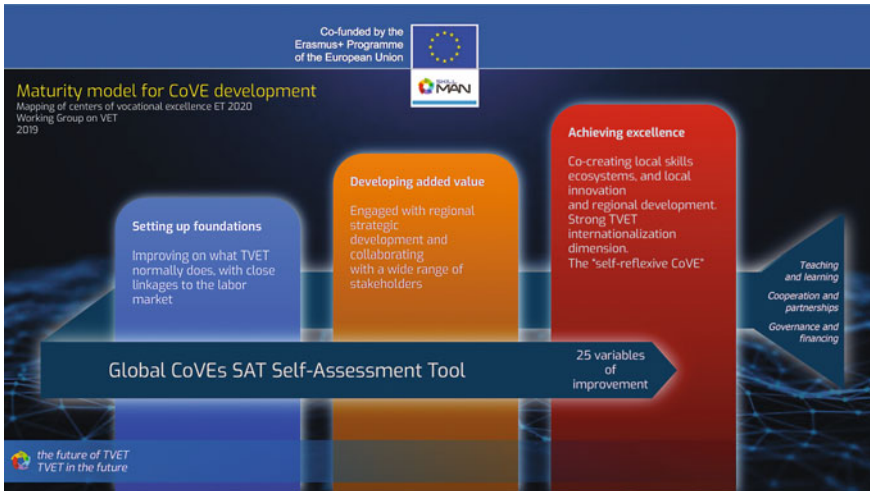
Co-funded by the Erasmus+ Programme of the European Union

SKILL MAN

Maturity model for CoVE development

Mapping of centers of vocational excellence ET 2020
Working Group on VET
2019

Setting up foundations

Improving on what TVET normally does, with close linkages to the labor market

Developing added value

Engaged with regional strategic development and collaborating with a wide range of stakeholders

Achieving excellence

Co-creating local skills ecosystems, and local innovation and regional development. Strong TVET internationalization dimension. The "self-reflexive CoVE"

Teaching and learning

Cooperation and partnerships

Governance and financing

Global CoVEs SAT Self-Assessment Tool

25 variables of improvement

the future of TVET
TVET in the future